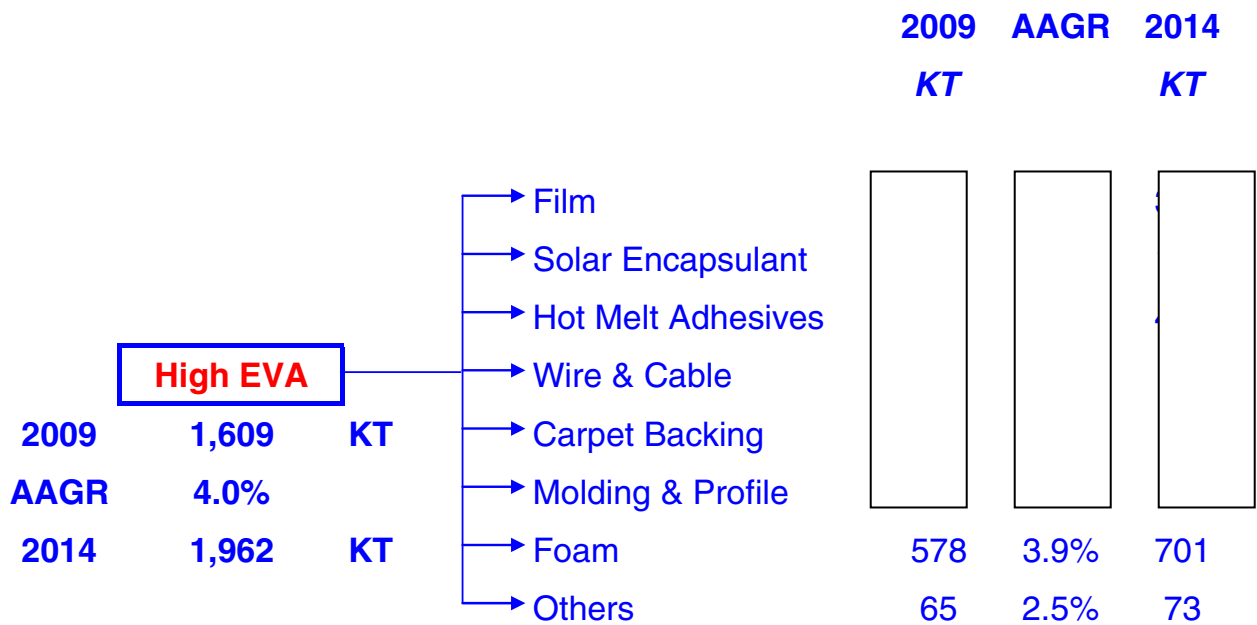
| | 2009 KT | AAGR | 2014 KT |
|---|---|---|---|
| Film | | | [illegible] |
| Solar Encapsulant | | | |
| Hot Melt Adhesives | | | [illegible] |
| Wire & Cable | | | |
| Carpet Backing | | | |
| Molding & Profile | | | |
| Foam | 578 | 3.9% | 701 |
| Others | 65 | 2.5% | 73 |

High EVA

2009 1,609 KT
AAGR 4.0%
2014 1,962 KT